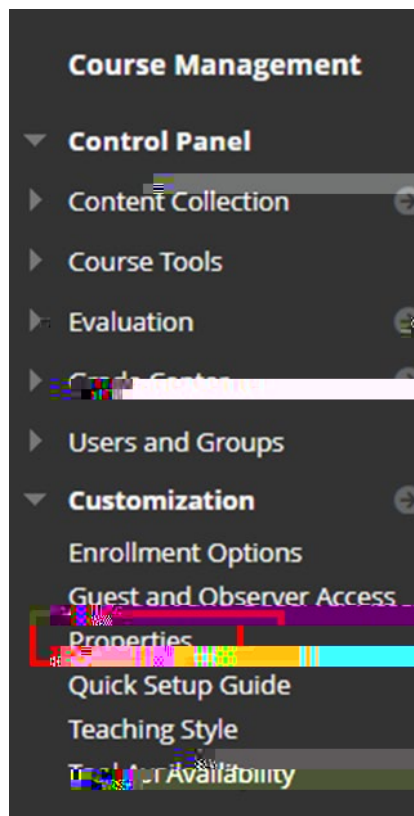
Course Management

Control Panel

Content Collection

Course Tools

Evaluation

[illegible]

Users and Groups

Customization

Enrollment Options

Guest and Observer Access

Properties

Quick Setup Guide

Teaching Style

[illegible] Availability